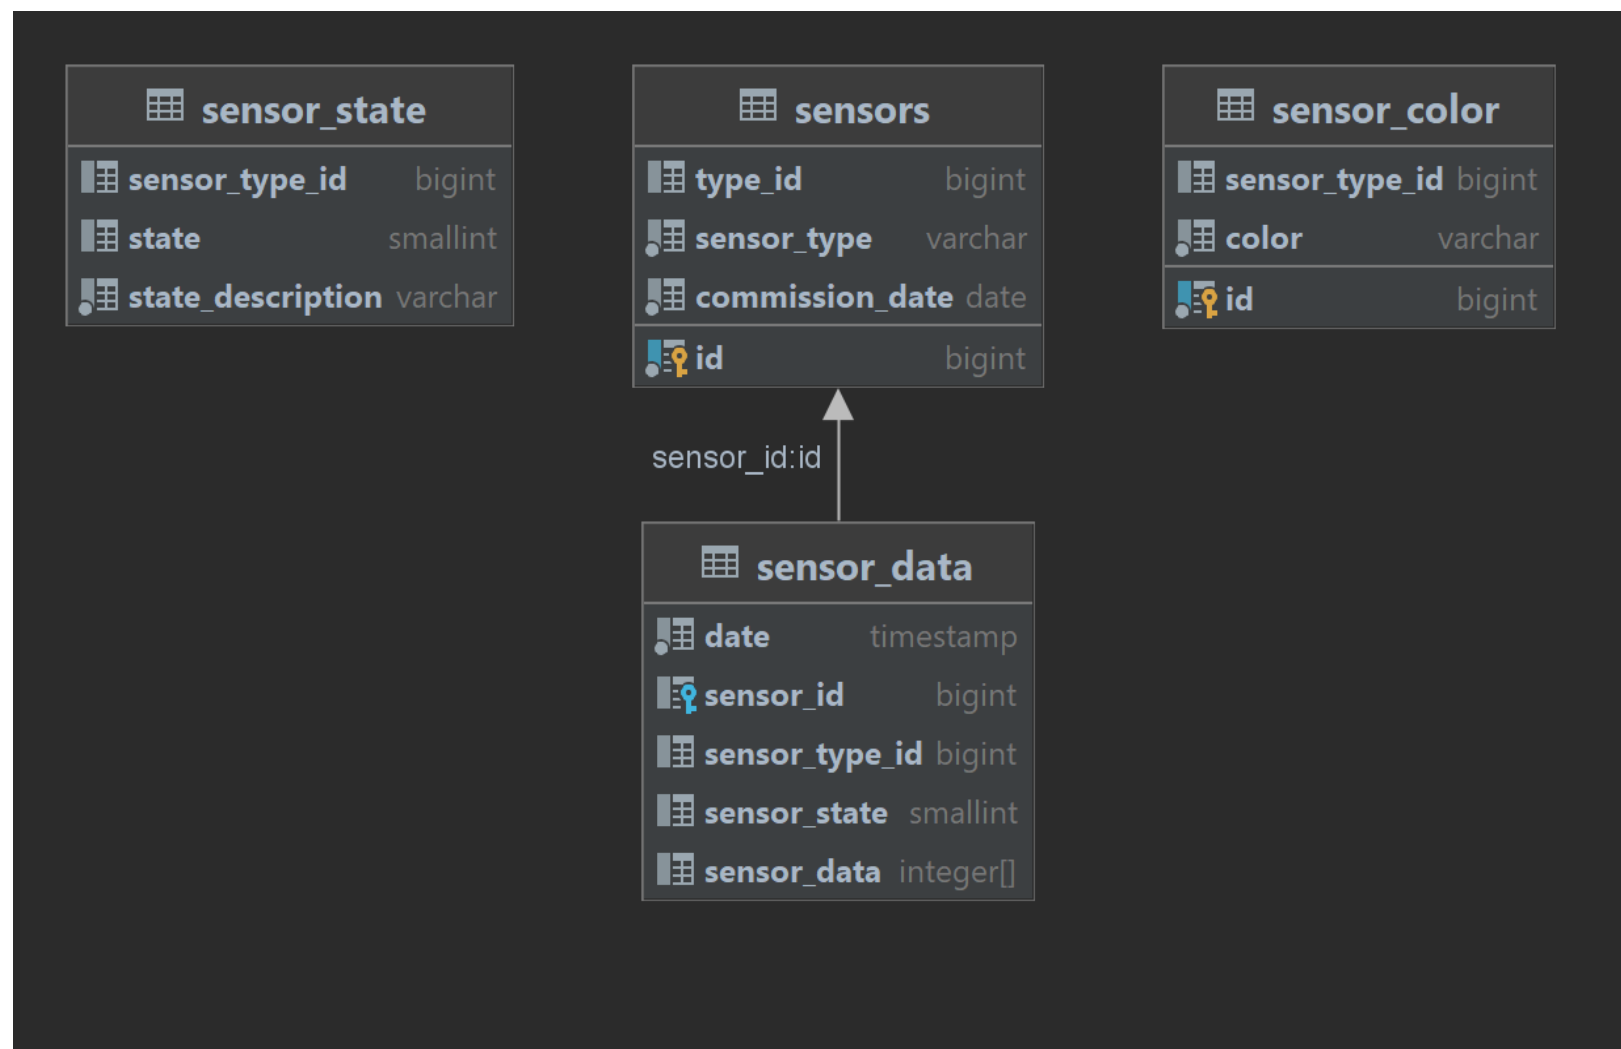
sensor_state

| sensor_type_id | bigint |
|---|---|
| state | smallint |
| state_description | varchar |

sensors

| type_id | bigint |
|---|---|
| sensor_type | varchar |
| commission_date | date |
| id | bigint |

sensor_color

| sensor_type_id | bigint |
|---|---|
| color | varchar |
| id | bigint |

sensor_id:id

sensor_data

| date | timestamp |
|---|---|
| sensor_id | bigint |
| sensor_type_id | bigint |
| sensor_state | smallint |
| sensor_data | integer[] |